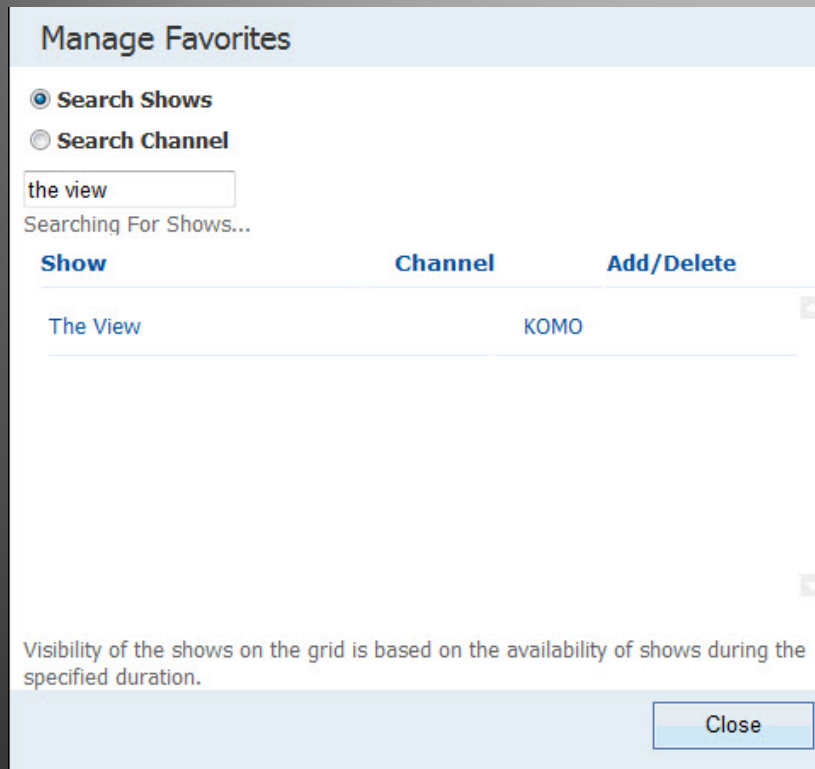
Manage Favorites

Search Shows

Search Channel

the view

Searching For Shows...

| Show | Channel | Add/Delete |
|---|---|---|
| The View | KOMO | |

Visibility of the shows on the grid is based on the availability of shows during the specified duration.

Close